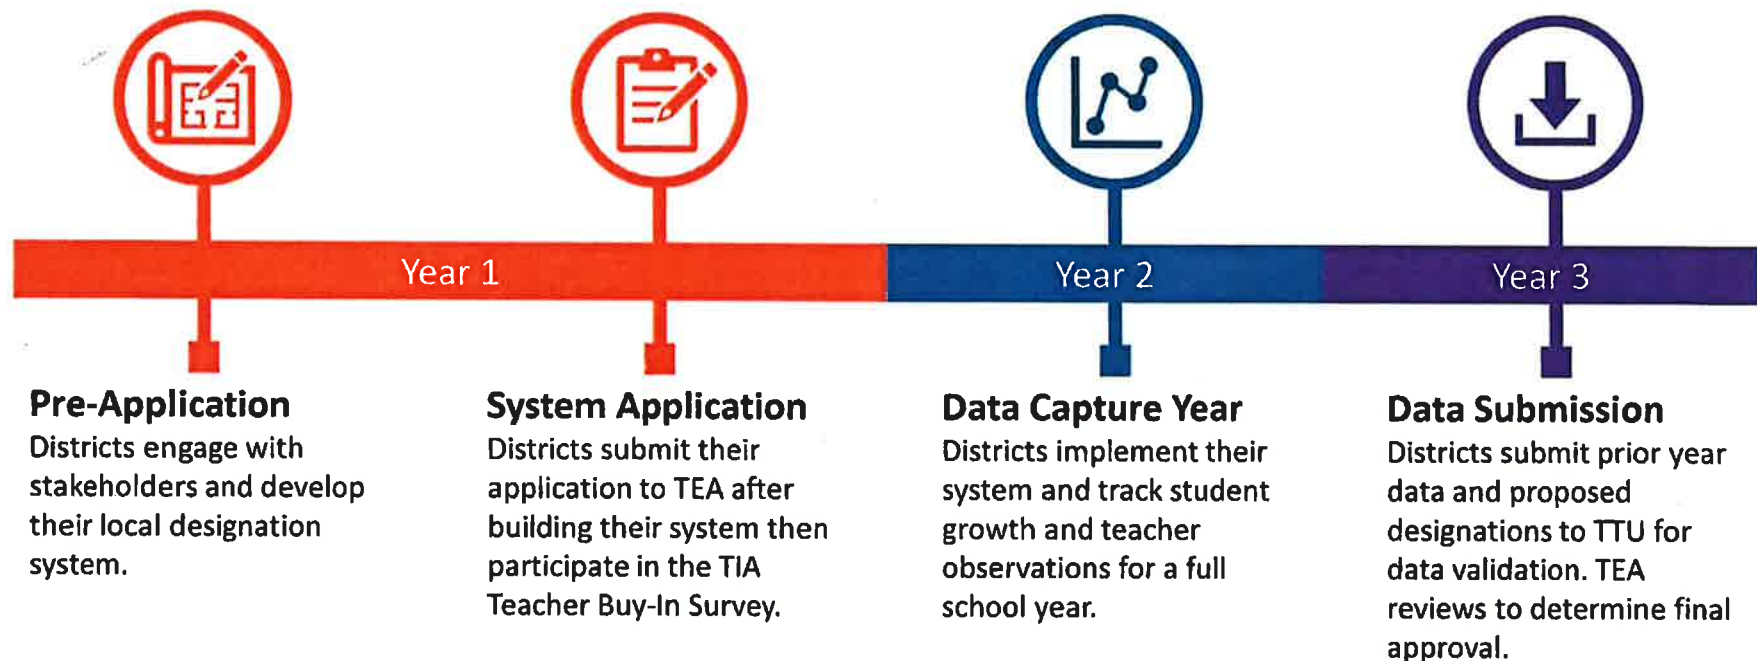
Year 1

Year 2

Year 3

Pre-Application
Districts engage with stakeholders and develop their local designation system.

System Application
Districts submit their application to TEA after building their system then participate in the TIA Teacher Buy-In Survey.

Data Capture Year
Districts implement their system and track student growth and teacher observations for a full school year.

Data Submission
Districts submit prior year data and proposed designations to TTU for data validation. TEA reviews to determine final approval.